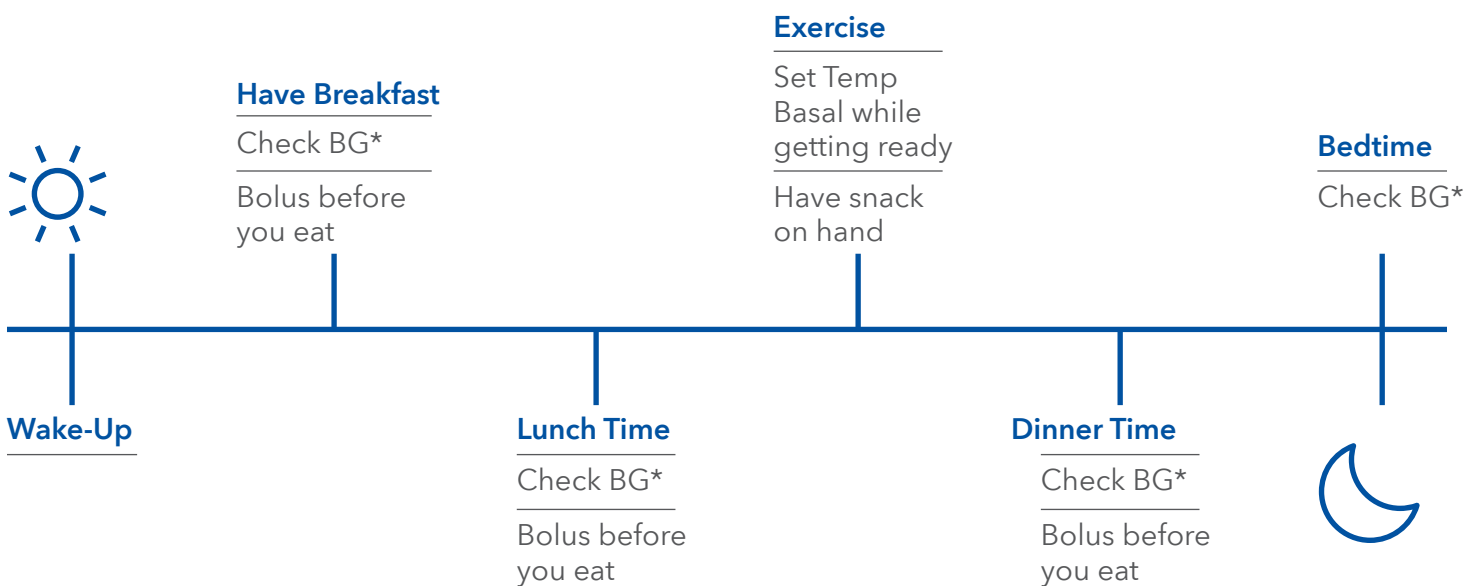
Wake-Up

Have Breakfast

Check BG*

Bolus before you eat

Lunch Time

Check BG*

Bolus before you eat

Exercise

Set Temp Basal while getting ready

Have snack on hand

Dinner Time

Check BG*

Bolus before you eat

Bedtime

Check BG*